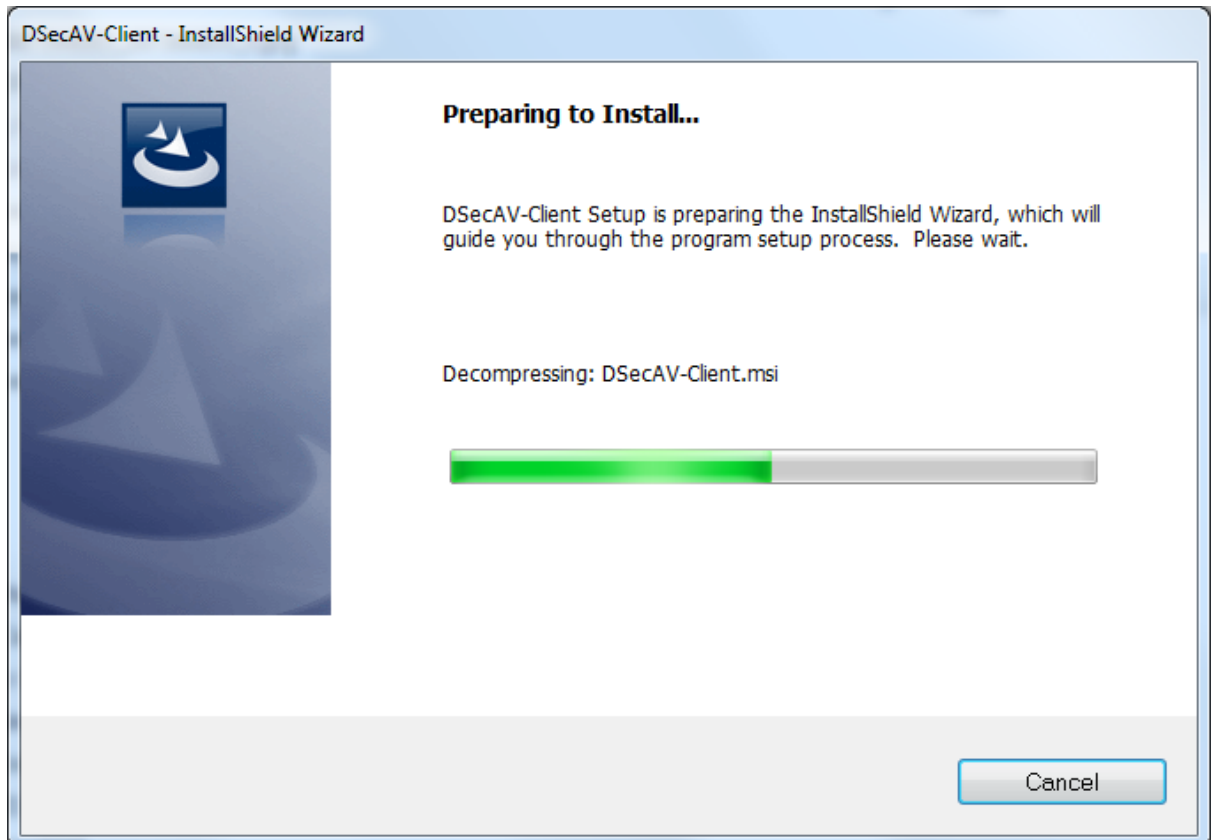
DSecAV-Client - InstallShield Wizard

Preparing to Install...

DSecAV-Client Setup is preparing the InstallShield Wizard, which will guide you through the program setup process. Please wait.

Decompressing: DSecAV-Client.msi

Cancel